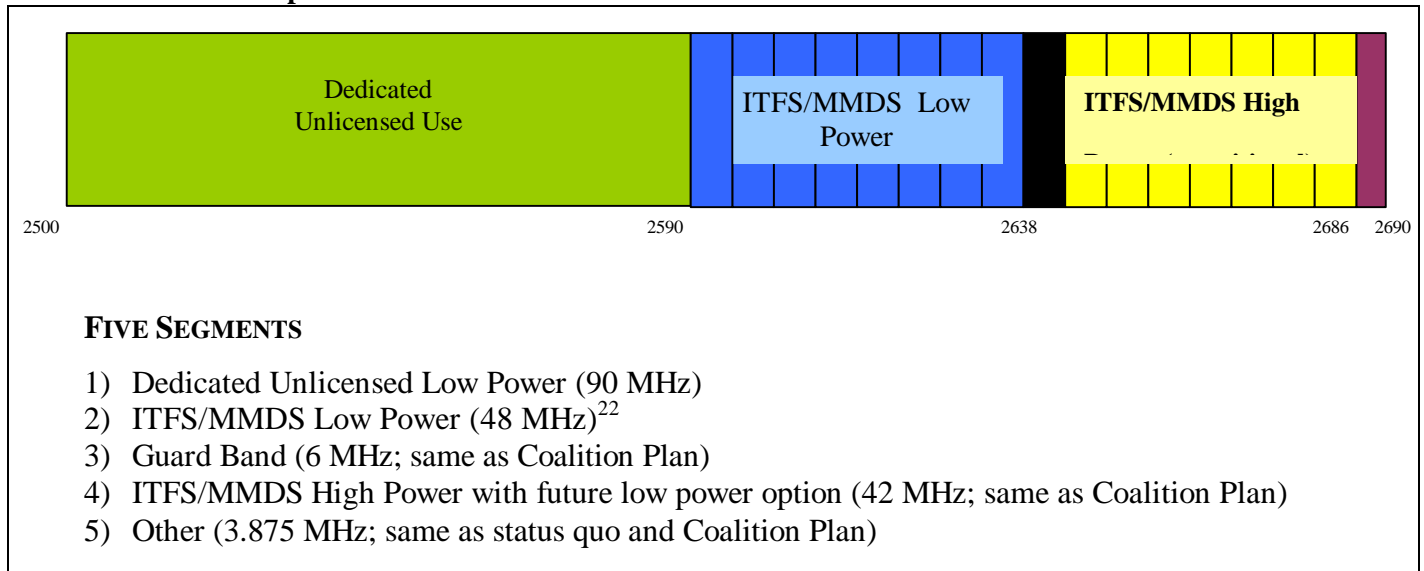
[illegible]

Dedicated Unlicensed Use

ITFS/MMDS Low Power

ITFS/MMDS High

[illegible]

2500 2590 2638 2686 2690

**FIVE SEGMENTS**

1) Dedicated Unlicensed Low Power (90 MHz)
2) ITFS/MMDS Low Power (48 MHz)$^{22}$
3) Guard Band (6 MHz; same as Coalition Plan)
4) ITFS/MMDS High Power with future low power option (42 MHz; same as Coalition Plan)
5) Other (3.875 MHz; same as status quo and Coalition Plan)